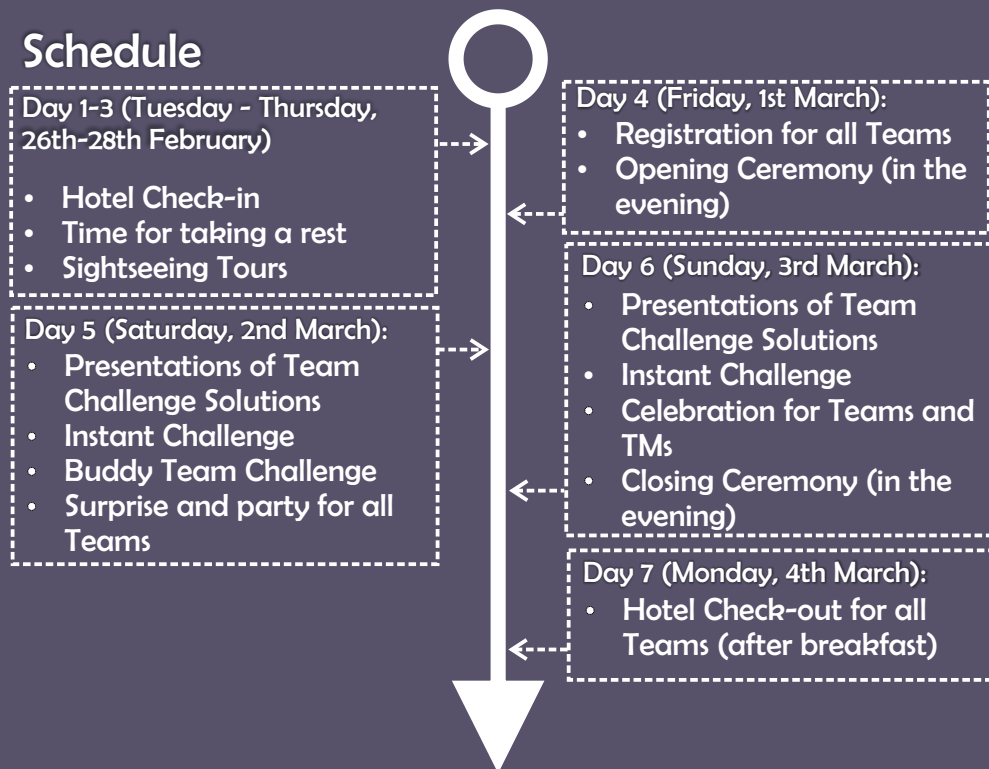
Schedule

Day 1-3 (Tuesday - Thursday, 26th-28th February)

- Hotel Check-in
- Time for taking a rest
- Sightseeing Tours

Day 4 (Friday, 1st March):

- Registration for all Teams
- Opening Ceremony (in the evening)

Day 5 (Saturday, 2nd March):

- Presentations of Team Challenge Solutions
- Instant Challenge
- Buddy Team Challenge
- Surprise and party for all Teams

Day 6 (Sunday, 3rd March):

- Presentations of Team Challenge Solutions
- Instant Challenge
- Celebration for Teams and TMs
- Closing Ceremony (in the evening)

Day 7 (Monday, 4th March):

- Hotel Check-out for all Teams (after breakfast)